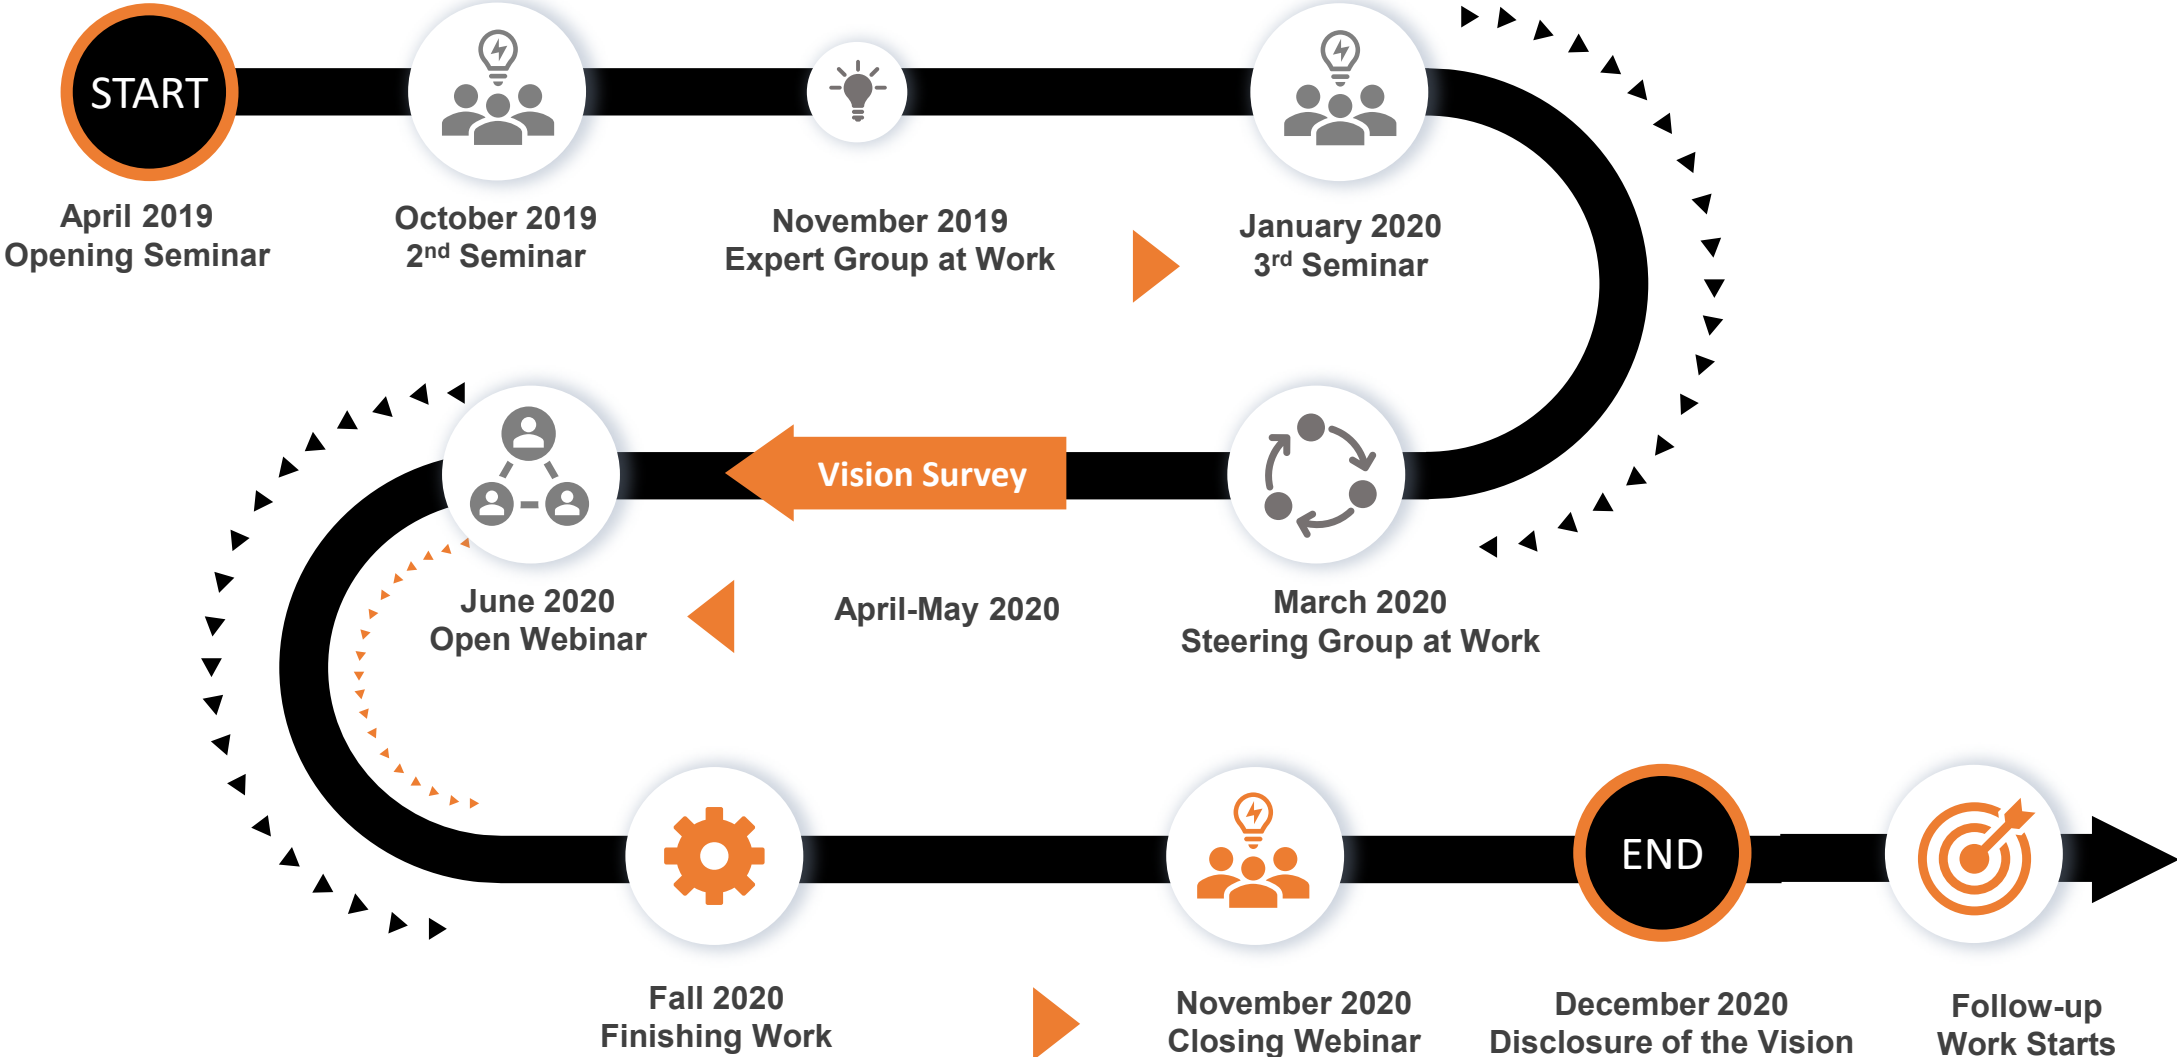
START

April 2019
Opening Seminar

October 2019
2$^{nd}$ Seminar

November 2019
Expert Group at Work

January 2020
3$^{rd}$ Seminar

Vision Survey

March 2020
Steering Group at Work

April-May 2020

June 2020
Open Webinar

Fall 2020
Finishing Work

November 2020
Closing Webinar

END

December 2020
Disclosure of the Vision

Follow-up
Work Starts